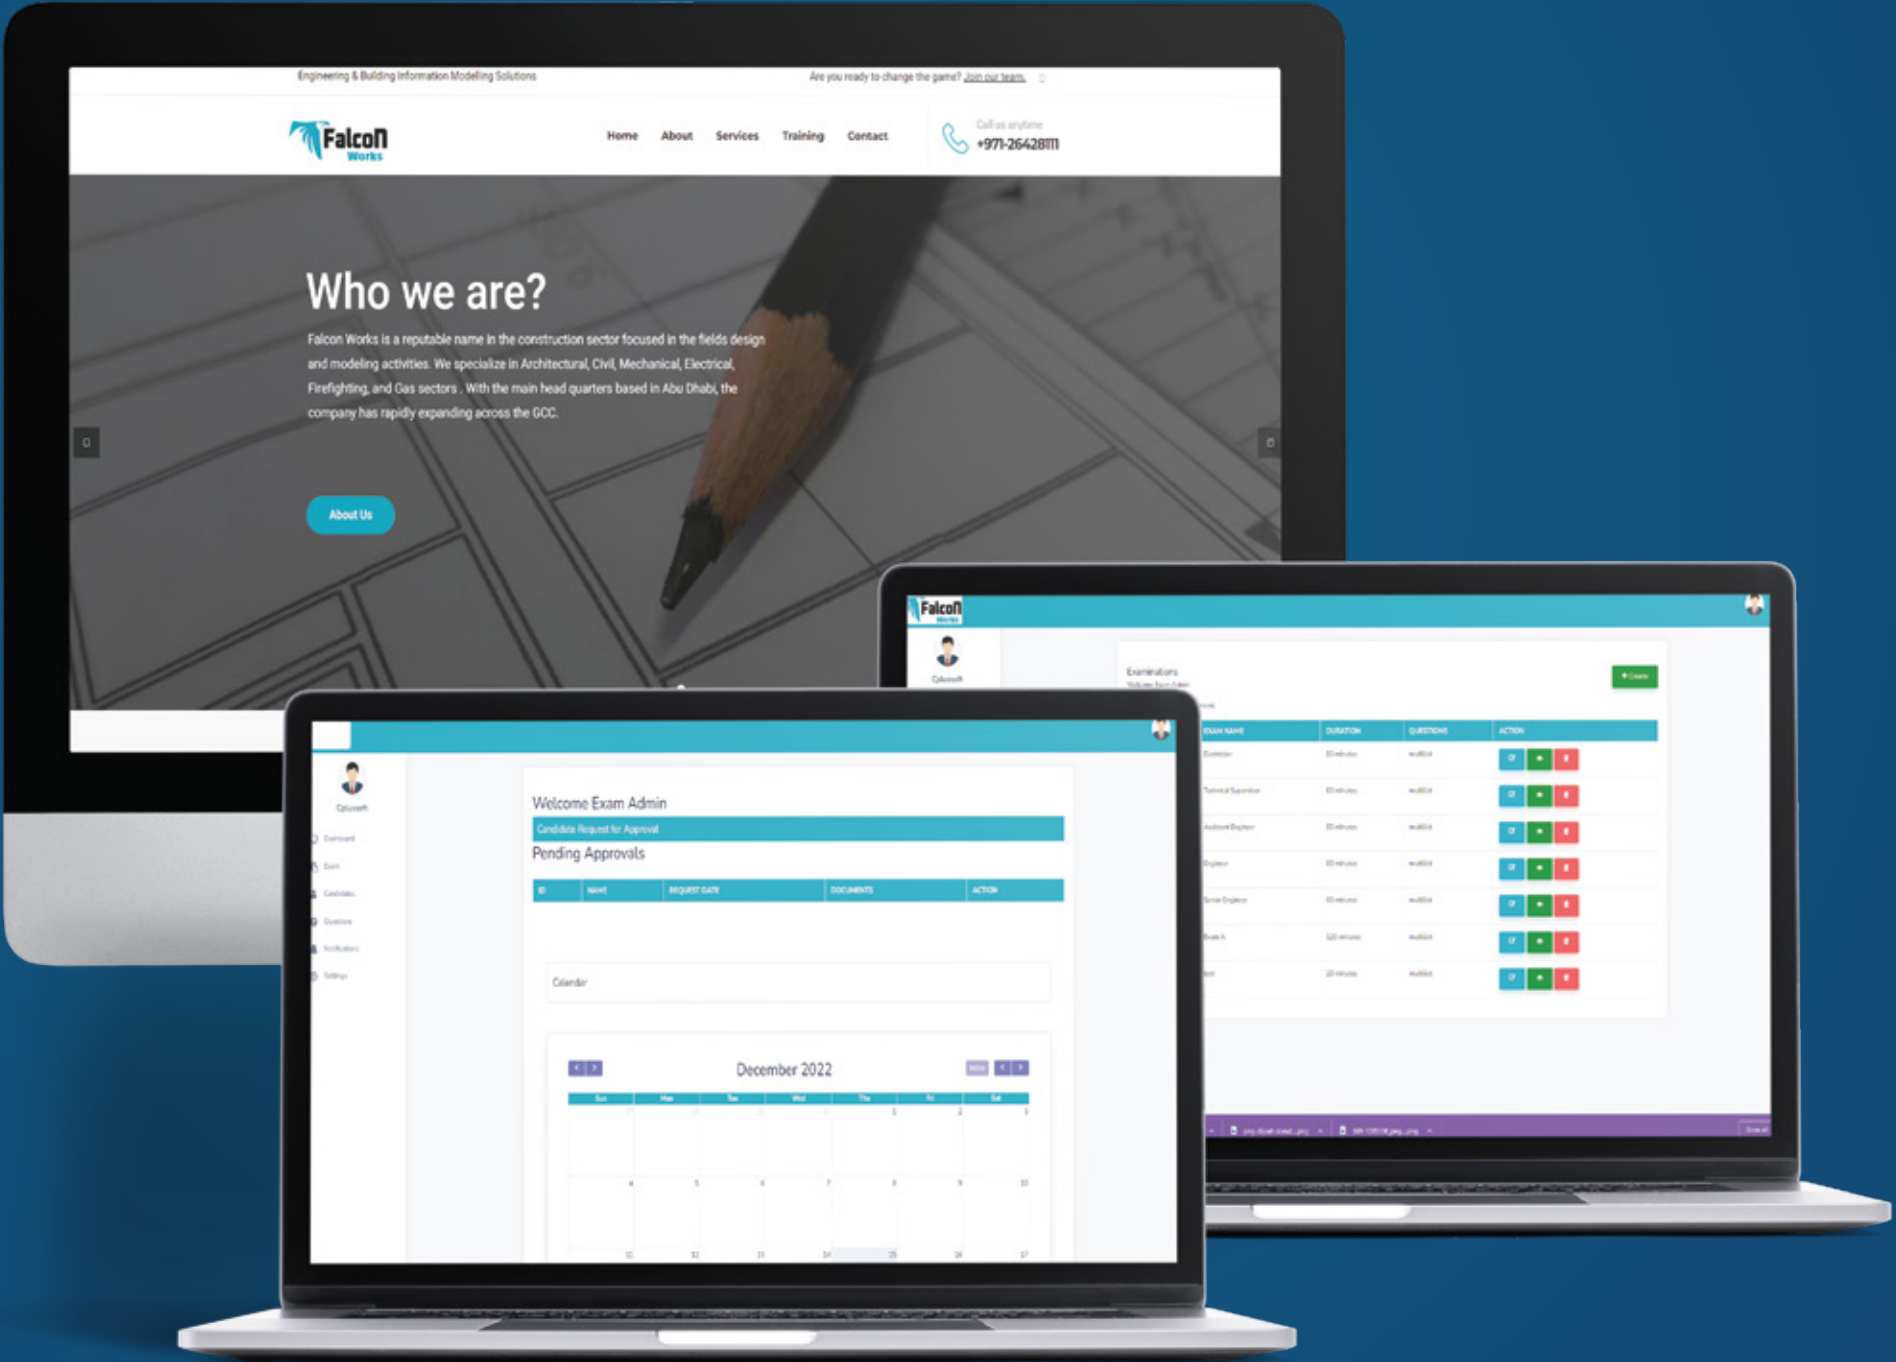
Engineering & Building Information Modelling Solutions

Are you ready to change the game? Join our team.

Falcon Works

Home About Services Training Contact

Call us anytime
+971-26428111

Who we are?

Falcon Works is a reputable name in the construction sector focused in the fields design and modeling activities. We specialize in Architectural, Civil, Mechanical, Electrical, Firefighting, and Gas sectors . With the main head quarters based in Abu Dhabi, the company has rapidly expanding across the GCC.

About Us

Falcon

Examinations

+ Create

EXAM NAME | DURATION | QUESTIONS | ACTION

Welcome Exam Admin

Candidate Request for Approval

Pending Approvals

| ID | NAME | REQUEST DATE | DOCUMENTS | ACTION |
|---|---|---|---|---|

Calendar

December 2022

| Sun | Mon | Tue | Wed | Thu | Fri | Sat |
|---|---|---|---|---|---|---|
| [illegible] | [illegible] | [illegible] | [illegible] | 1 | 2 | 3 |
| 4 | 5 | 6 | 7 | 8 | 9 | 10 |
| 11 | 12 | 13 | 14 | 15 | 16 | 17 |